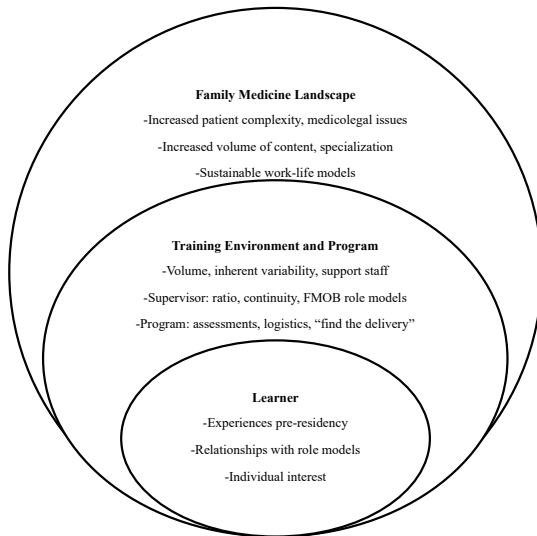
Family Medicine Landscape

-Increased patient complexity, medicolegal issues

-Increased volume of content, specialization

-Sustainable work-life models

Training Environment and Program

-Volume, inherent variability, support staff

-Supervisor: ratio, continuity, FMOB role models

-Program: assessments, logistics, “find the delivery”

Learner

-Experiences pre-residency

-Relationships with role models

-Individual interest